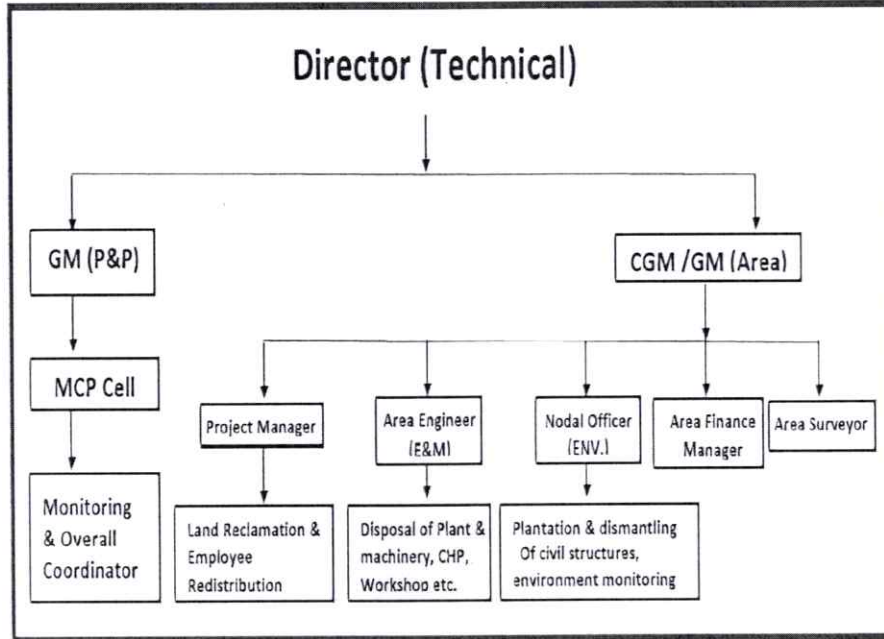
Director (Technical)

GM (P&P)

CGM /GM (Area)

MCP Cell

Project Manager

Area Engineer (E&M)

Nodal Officer (ENV.)

Area Finance Manager

Area Surveyor

Monitoring & Overall Coordinator

Land Reclamation & Employee Redistribution

Disposal of Plant & machinery, CHP, Workshop etc.

Plantation & dismantling Of civil structures, environment monitoring